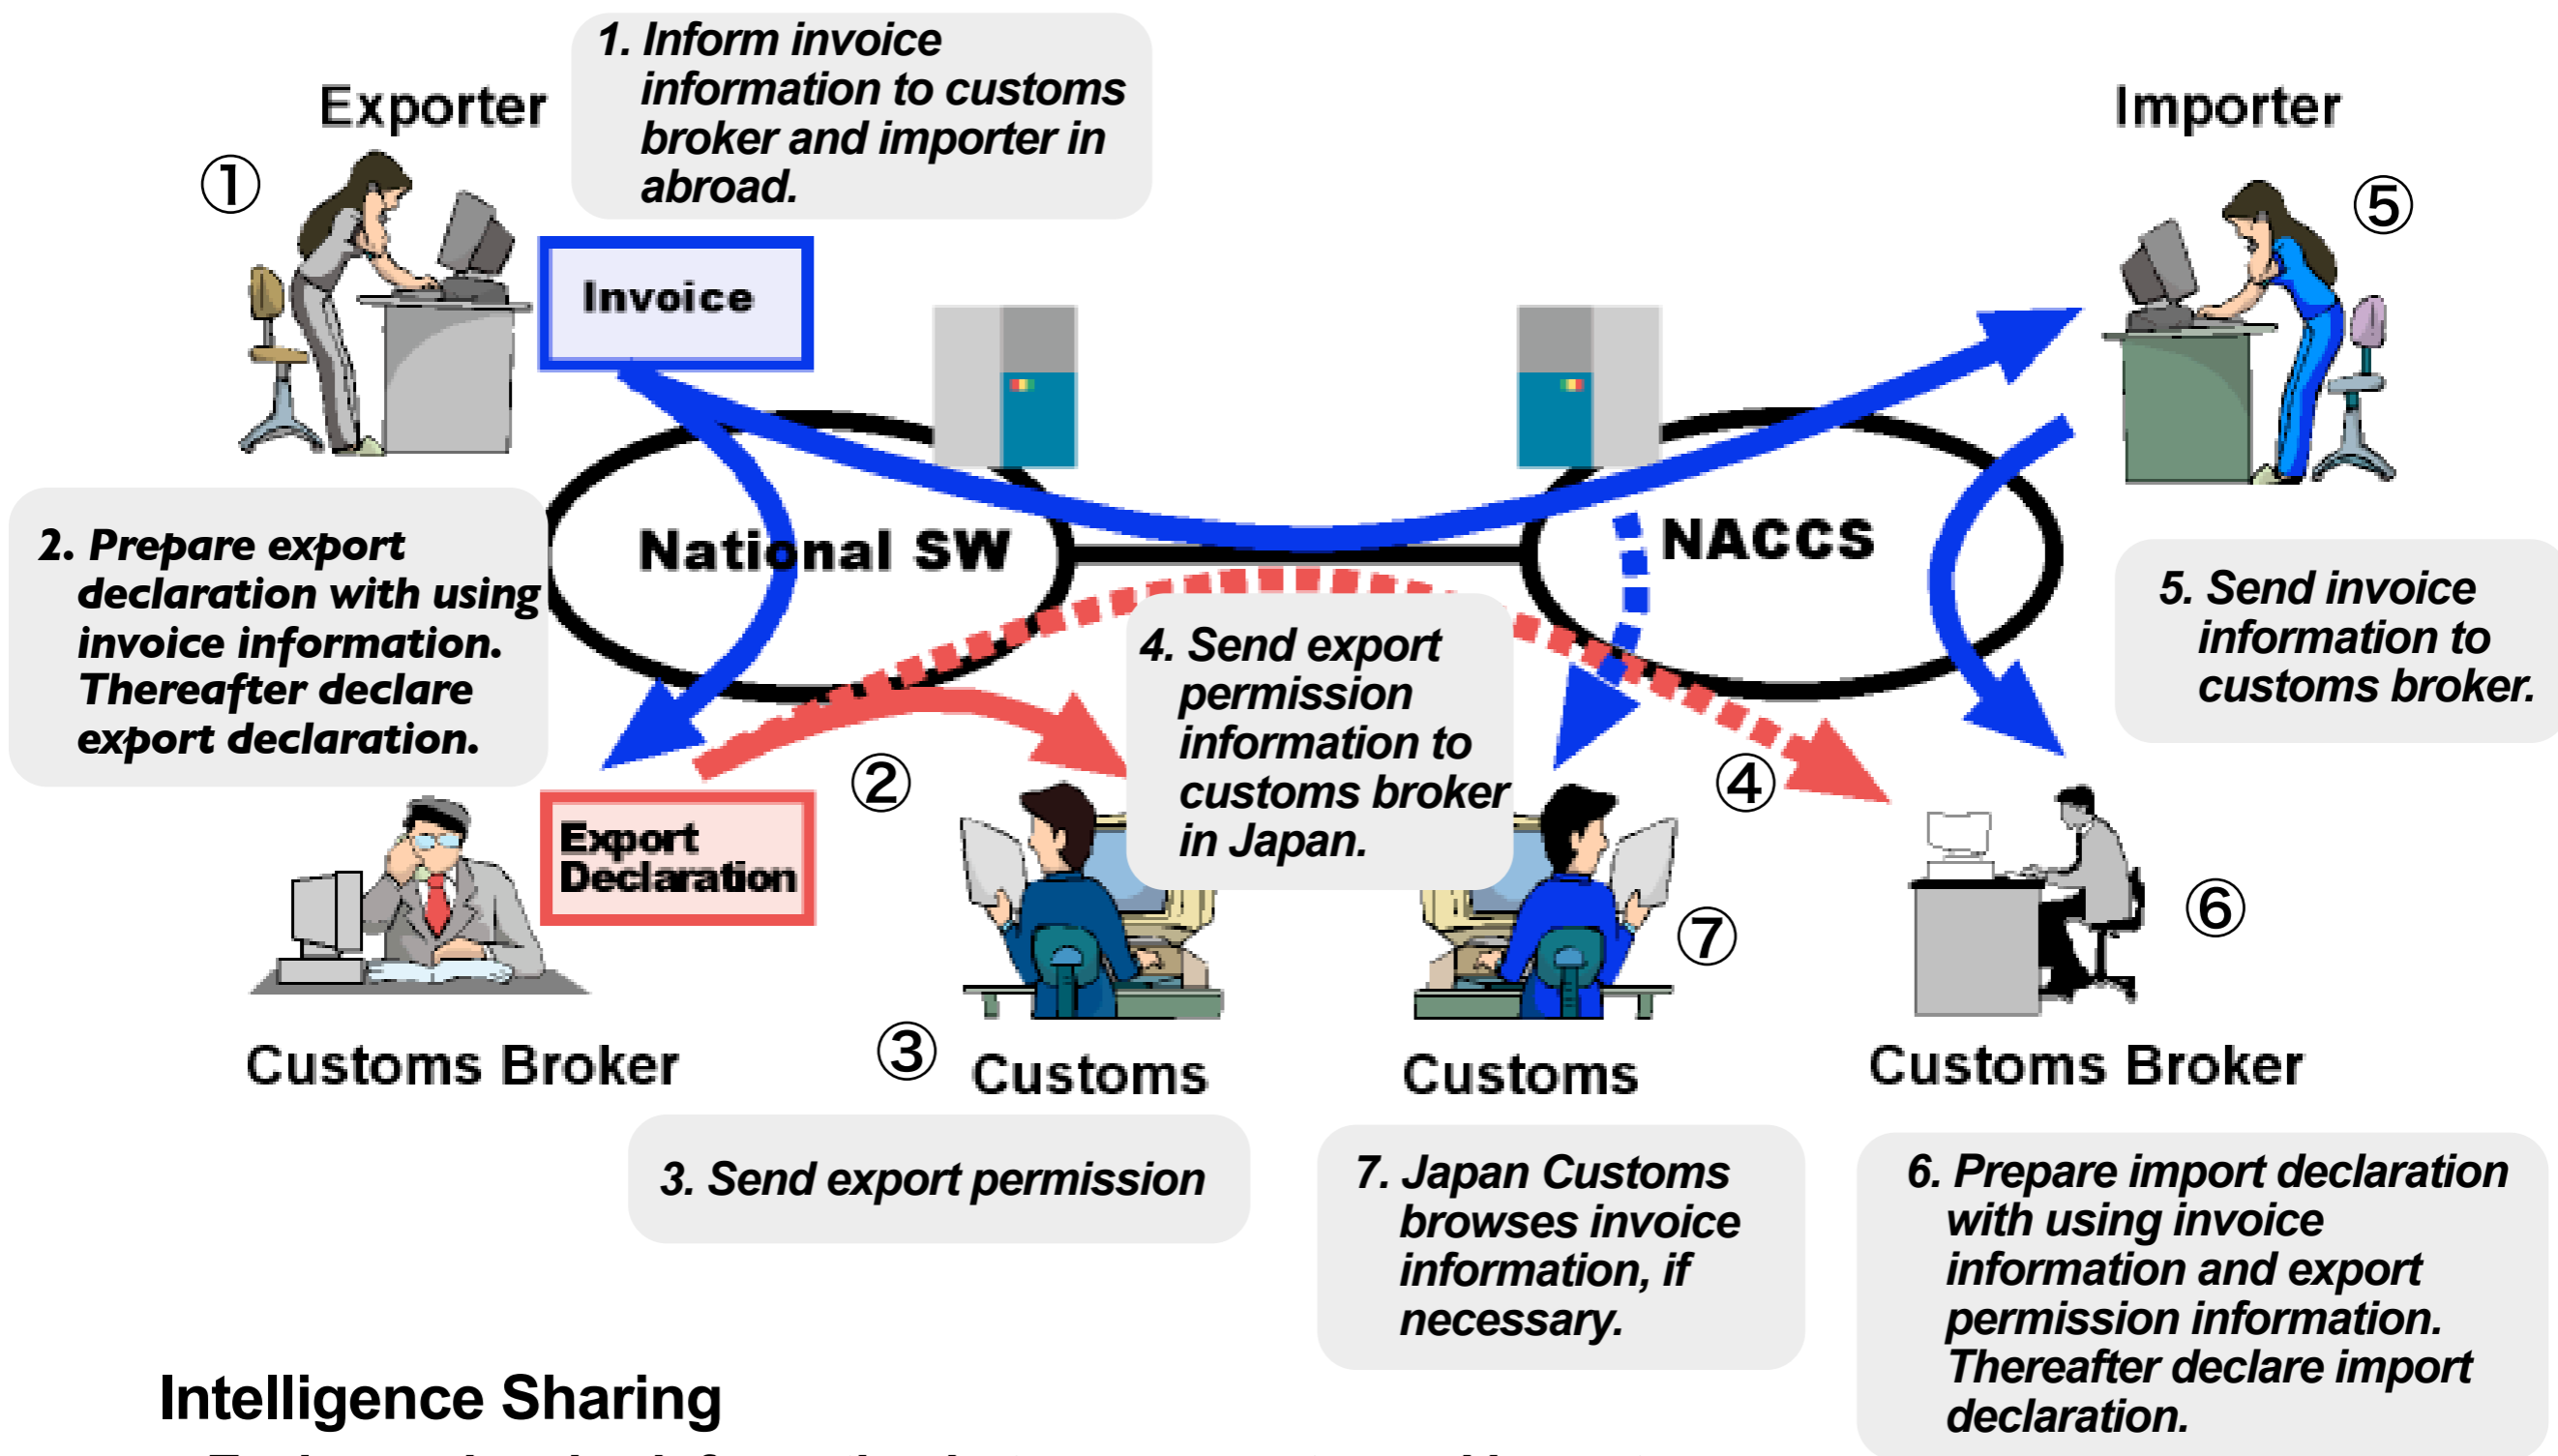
Exporter

1. Inform invoice information to customs broker and importer in abroad.

Importer

①

⑤

Invoice

National SW

NACCS

2. Prepare export declaration with using invoice information. Thereafter declare export declaration.

5. Send invoice information to customs broker.

4. Send export permission information to customs broker in Japan.

②

④

Export Declaration

⑦

⑥

Customs Broker

③

Customs

Customs

Customs Broker

3. Send export permission

7. Japan Customs browses invoice information, if necessary.

6. Prepare import declaration with using invoice information and export permission information. Thereafter declare import declaration.

Intelligence Sharing

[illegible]